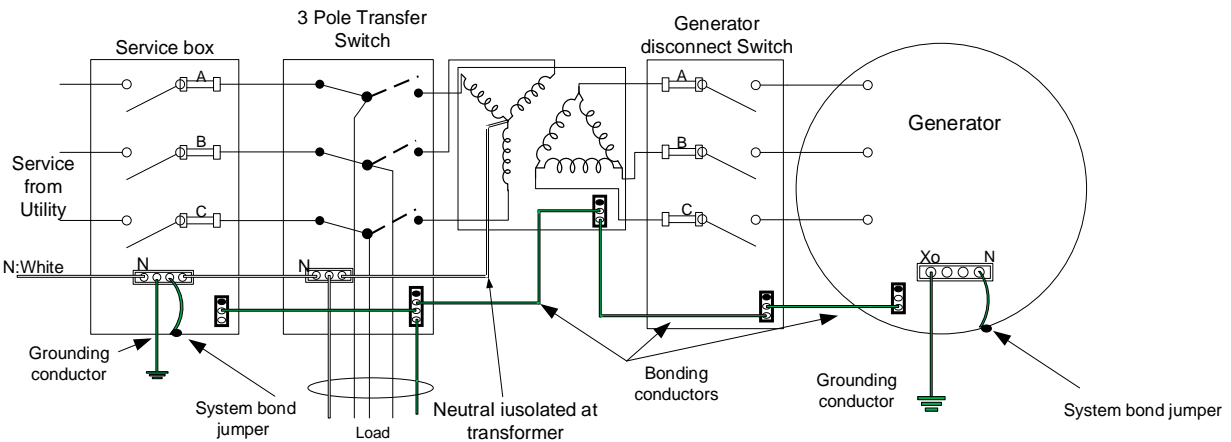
Service box

3 Pole Transfer Switch

Generator disconnect Switch

Generator

A

B

C

A

B

C

Service from Utility

N:White

N

N

Xo

N

Grounding conductor

System bond jumper

Load

Neutral iusolated at transformer

Bonding conductors

Grounding conductor

System bond jumper